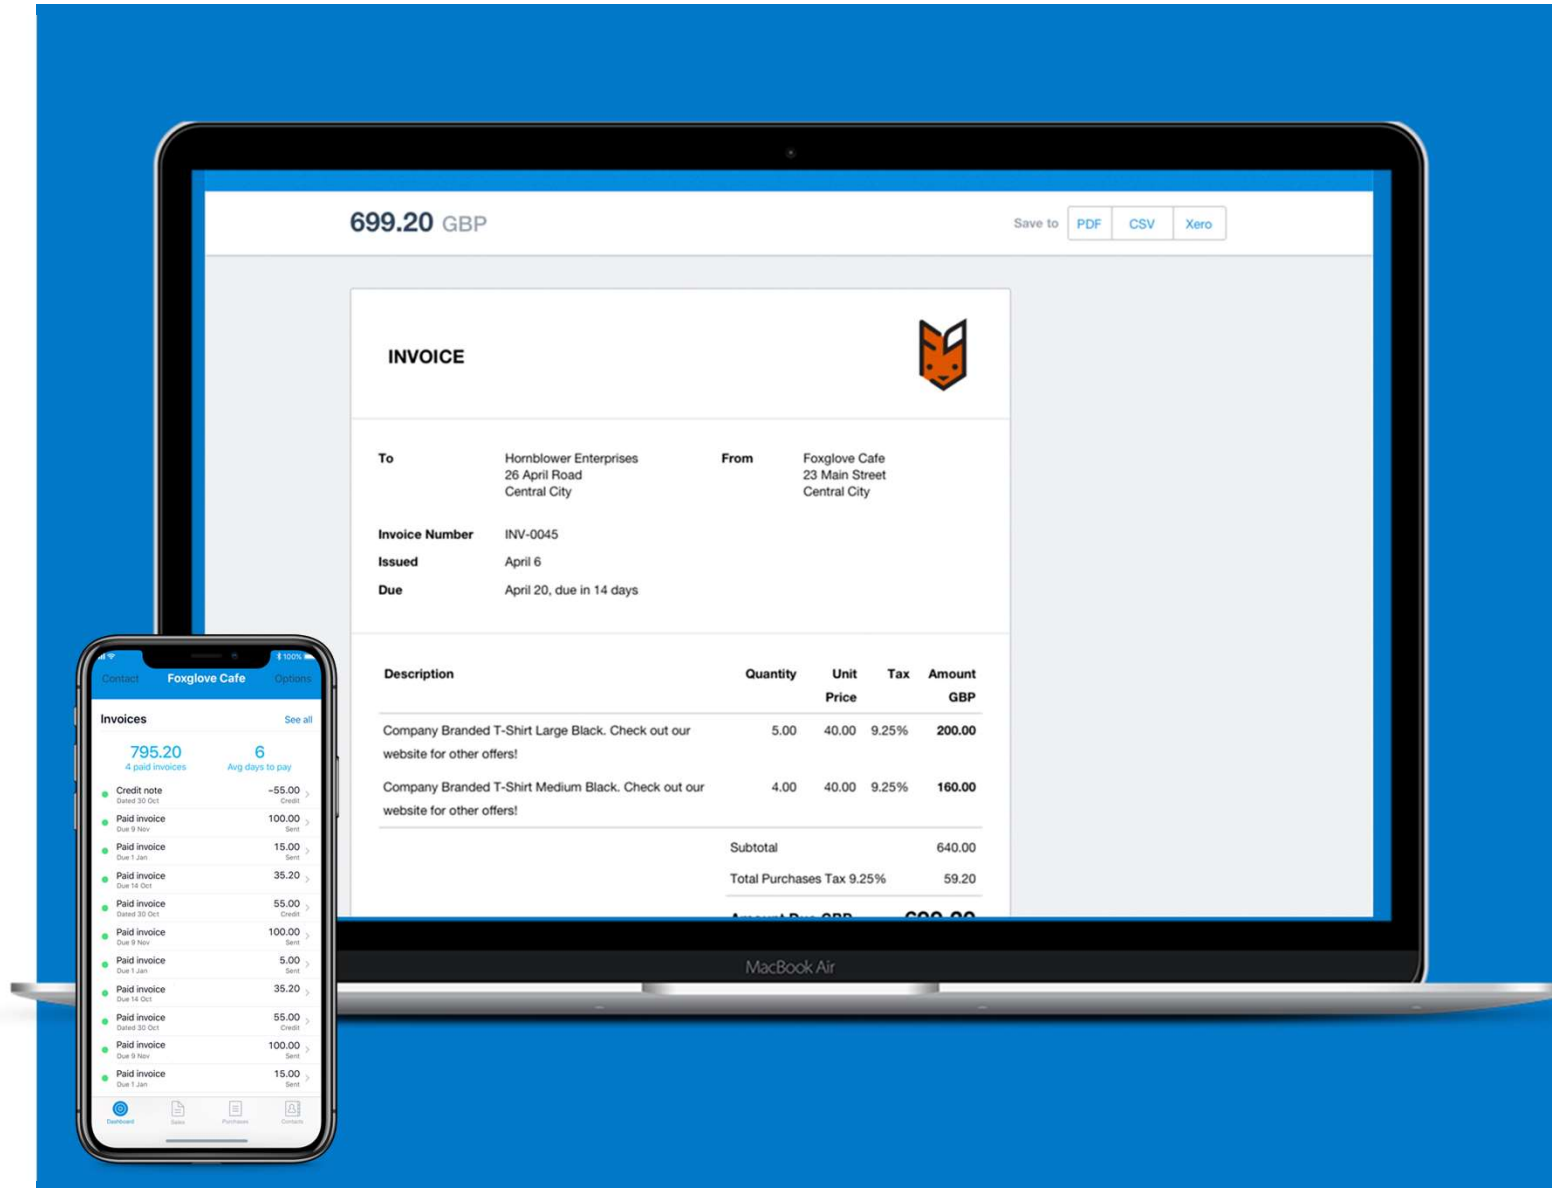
699.20 GBP

Save to PDF CSV Xero

INVOICE

To
Hornblower Enterprises
26 April Road
Central City

From
Foxglove Cafe
23 Main Street
Central City

Invoice Number INV-0045
Issued April 6
Due April 20, due in 14 days

| Description | Quantity | Unit Price | Tax | Amount GBP |
|---|---|---|---|---|
| Company Branded T-Shirt Large Black. Check out our website for other offers! | 5.00 | 40.00 | 9.25% | 200.00 |
| Company Branded T-Shirt Medium Black. Check out our website for other offers! | 4.00 | 40.00 | 9.25% | 160.00 |

Subtotal 640.00
Total Purchases Tax 9.25% 59.20
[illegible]

MacBook Air

100%
Contact Foxglove Cafe Options

Invoices See all

795.20
4 paid invoices
6
Avg days to pay

Credit note
Dated 30 Oct
-55.00
Credit
Paid invoice
Due 9 Nov
100.00
Sent
Paid invoice
Due 1 Jan
15.00
Sent
Paid invoice
Due 14 Oct
35.20
Paid invoice
Dated 30 Oct
55.00
Credit
Paid invoice
Due 9 Nov
100.00
Sent
Paid invoice
Due 1 Jan
5.00
Sent
Paid invoice
Due 14 Oct
35.20
Paid invoice
Dated 30 Oct
55.00
Credit
Paid invoice
Due 9 Nov
100.00
Sent
Paid invoice
Due 1 Jan
15.00
Sent

Dashboard Sales Purchases Contacts